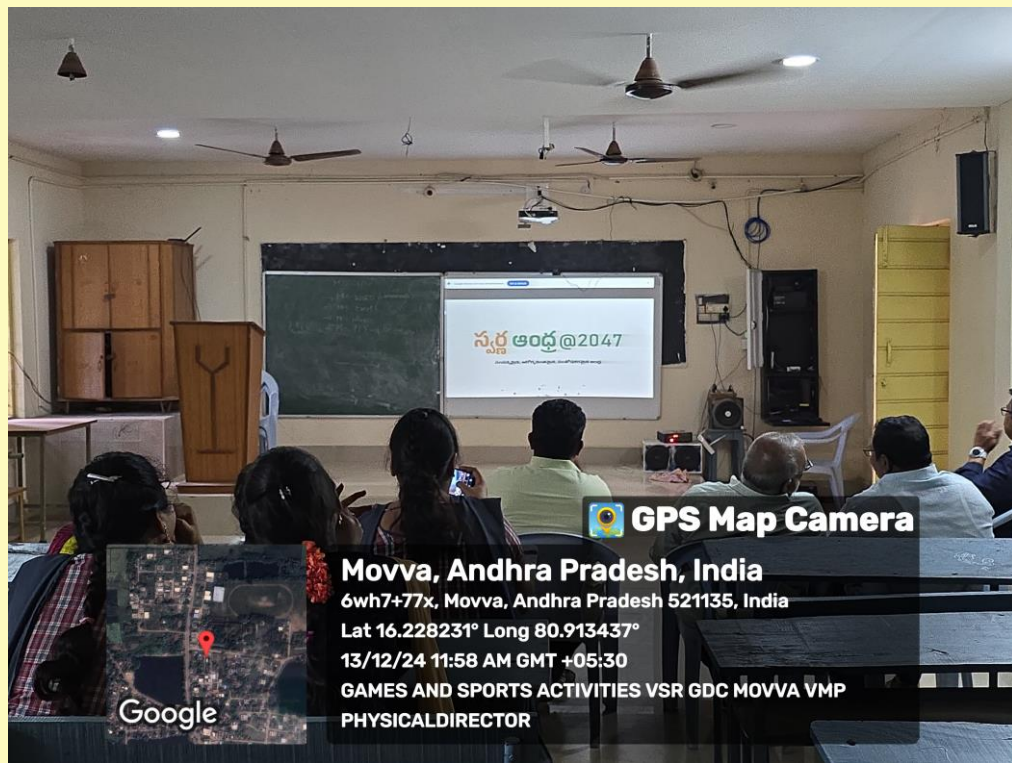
స్వర్ణ ఆంధ్ర@2047

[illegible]

GPS Map Camera

Movva, Andhra Pradesh, India
6wh7+77x, Movva, Andhra Pradesh 521135, India
Lat 16.228231° Long 80.913437°
13/12/24 11:58 AM GMT +05:30
GAMES AND SPORTS ACTIVITIES VSR GDC MOVVA VMP PHYSICALDIRECTOR

Google